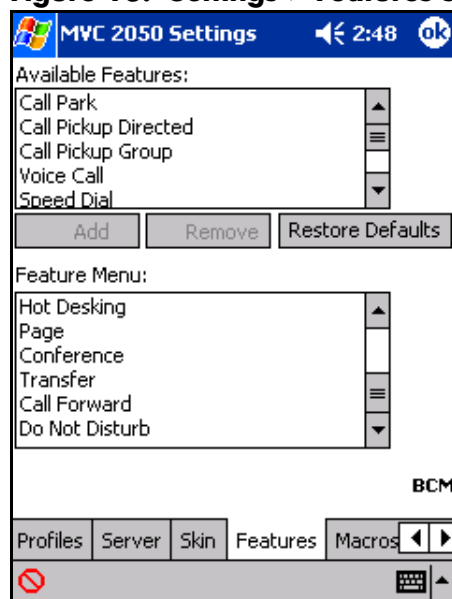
Figure 16: Settings > Features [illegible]

MVC 2050 Settings 2:48 ok

Available Features:

Call Park
Call Pickup Directed
Call Pickup Group
Voice Call
Speed Dial

Add Remove Restore Defaults

Feature Menu:

Hot Desking
Page
Conference
Transfer
Call Forward
Do Not Disturb

BCM

Profiles Server Skin Features Macros